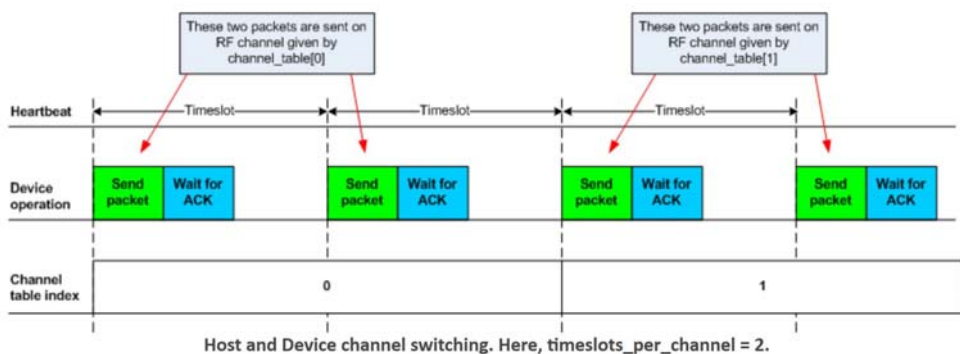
These two packets are sent on RF channel given by channel_table[0]

These two packets are sent on RF channel given by channel_table[1]

Heartbeat

Timeslot

Timeslot

Timeslot

Device operation

Send packet

Wait for ACK

Send packet

Wait for ACK

Send packet

Wait for ACK

Send packet

Wait for ACK

Channel table index

0

1

Host and Device channel switching. Here, timeslots_per_channel = 2.